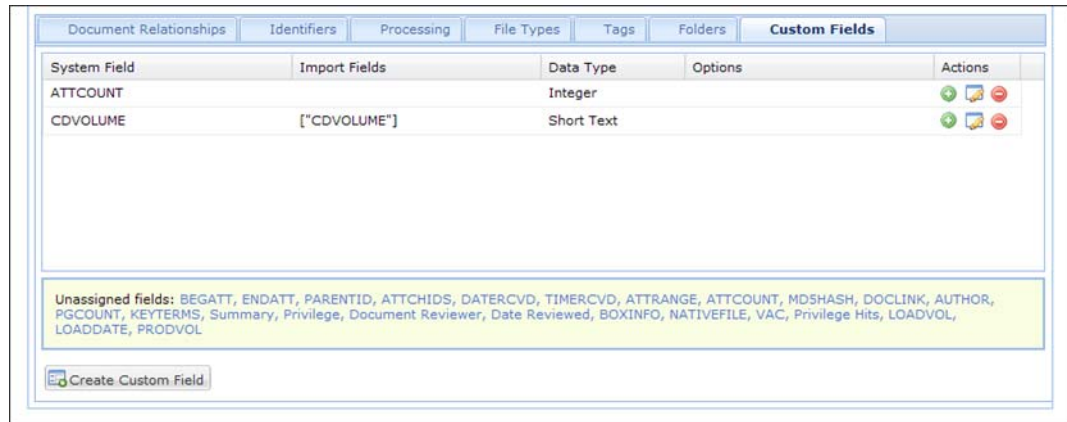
Document Relationships | Identifiers | Processing | File Types | Tags | Folders | Custom Fields

| System Field | Import Fields | Data Type | Options | Actions |
|---|---|---|---|---|
| ATTCOUNT | | Integer | | |
| CDVOLUME | ["CDVOLUME"] | Short Text | | |

Unassigned fields: BEGATT, ENDATT, PARENTID, ATTCHIDS, DATERCVD, TIMERCVD, ATTRANGE, ATTCOUNT, MD5HASH, DOCLINK, AUTHOR, PGCOUNT, KEYTERMS, Summary, Privilege, Document Reviewer, Date Reviewed, BOXINFO, NATIVEFILE, VAC, Privilege Hits, LOADVOL, LOADDATE, PRODVOL

Create Custom Field